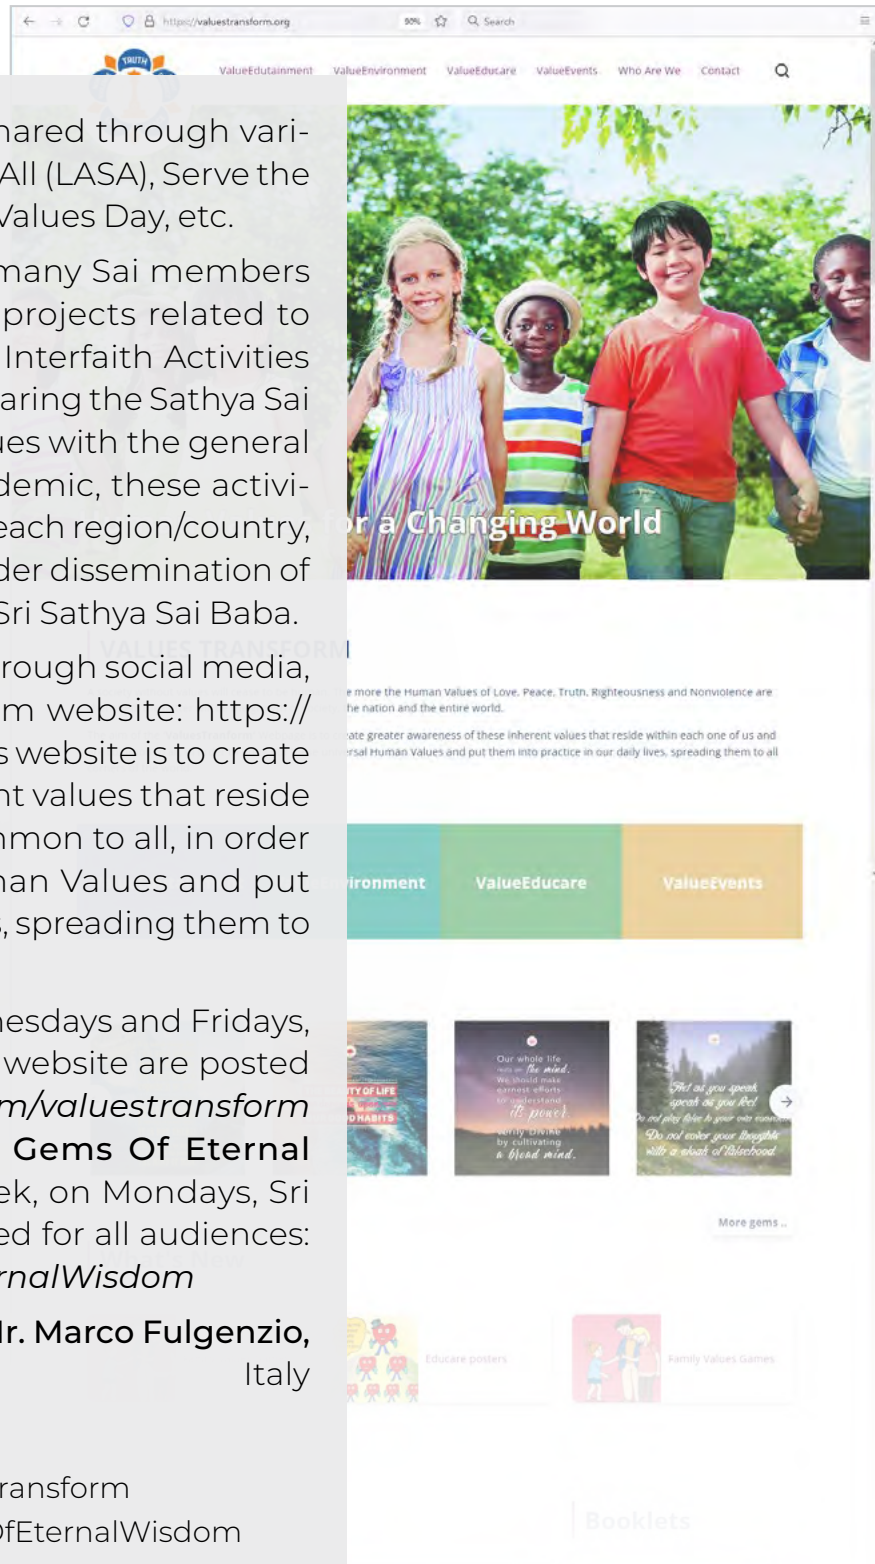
https://valuestransform.org

50%

Search

TRUTH

ValueEdutainment ValueEnvironment ValueEducare ValueEvents Who Are We Contact

hared through vari- All (LASA), Serve the Values Day, etc.

many Sai members projects related to Interfaith Activities aring the Sathya Sai ues with the general demic, these activi- each region/country, der dissemination of Sri Sathya Sai Baba.

rough social media, m website: https:// s website is to create nt values that reside mmon to all, in order man Values and put s, spreading them to

r a Changing World

VALUES TRANSFORM

e more the Human Values of Love, Peace, Truth, Righteousness and Nonviolence are he nation and the entire world.

ate greater awareness of these inherent values that reside within each one of us and rsal Human Values and put them into practice in our daily lives, spreading them to all

ironment ValueEducare ValueEvents

nesdays and Fridays, website are posted m/valuestransform Gems Of Eternal ek, on Mondays, Sri ed for all audiences: rnalWisdom

TY OF LIFE
O HABITS

Our whole life rests on the mind. We should make earnest efforts to understand its power. ...ly Divine by cultivating a broad mind.

Act as you speak, speak as you feel. Do not play false to your own conscience. Do not cover your thoughts with a cloak of falsehood.

More gems ..

Ir. Marco Fulgenzio, Italy

Educare posters

Family Values Games

ransform
fEternalWisdom

Booklets